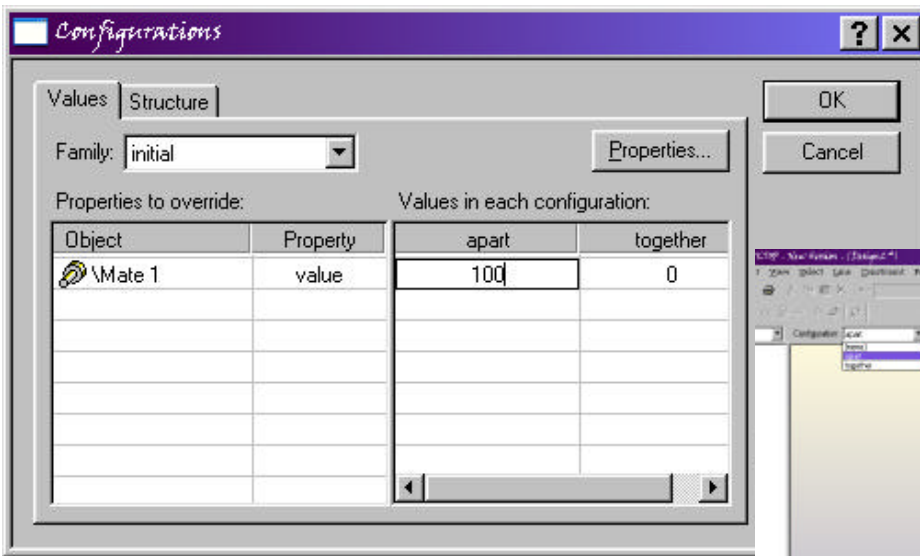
Configurations

?

Values | Structure

OK

Cancel

Family: initial

Properties...

Properties to override:

Values in each configuration:

| Object | Property |
|---|---|
| \Mate 1 | value |

| apart | together |
|---|---|
| 100 | 0 |

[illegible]

View Object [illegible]

Configuration: apart

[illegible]

apart

together